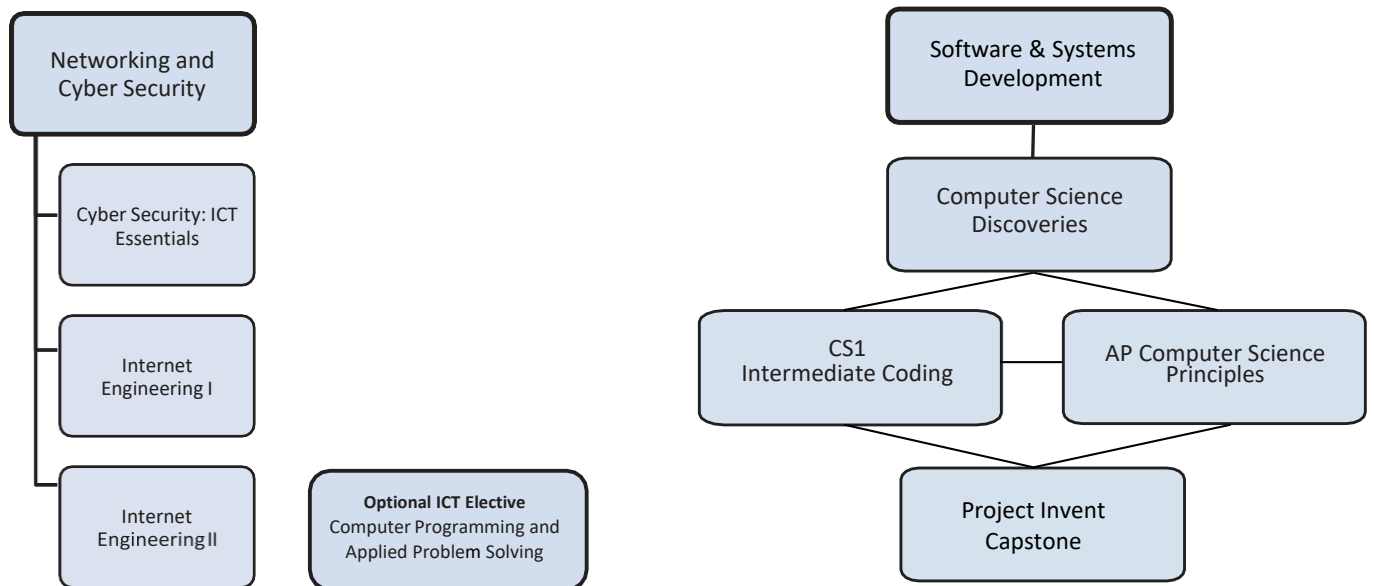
Networking and Cyber Security

Cyber Security: ICT Essentials

Internet Engineering I

Internet Engineering II

**Optional ICT Elective**
Computer Programming and Applied Problem Solving

Software & Systems Development

Computer Science Discoveries

CS1
Intermediate Coding

AP Computer Science Principles

Project Invent Capstone